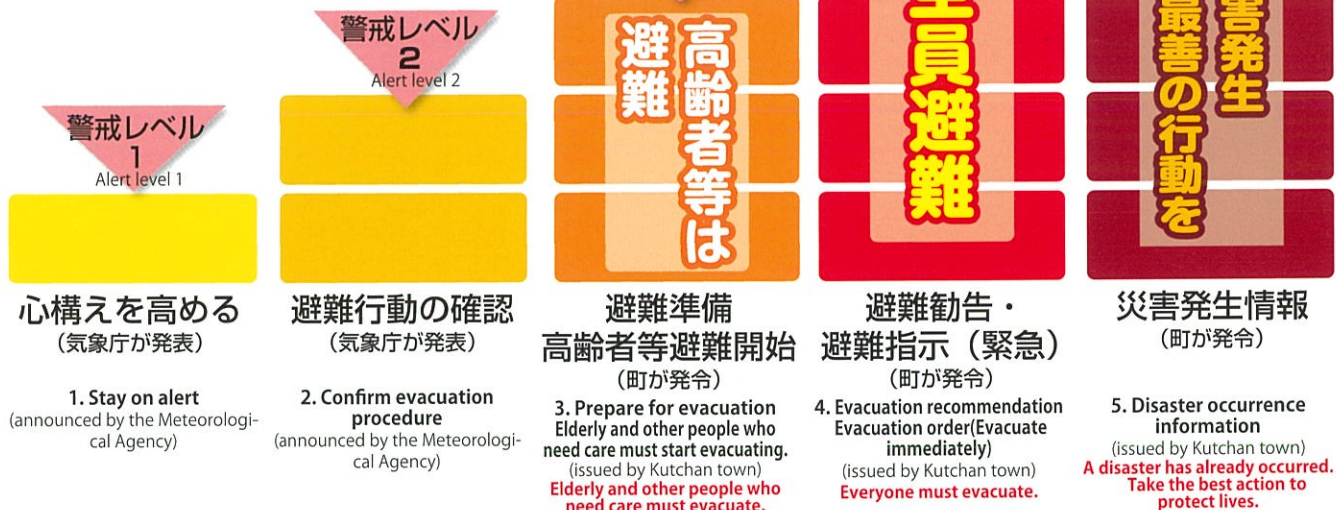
警戒レベル
1
Alert level 1

心構えを高める
（気象庁が発表）

1. Stay on alert
(announced by the Meteorological Agency)

警戒レベル
2
Alert level 2

避難行動の確認
（気象庁が発表）

2. Confirm evacuation procedure
(announced by the Meteorological Agency)

避難
高齢者等は

避難準備
高齢者等避難開始
（町が発令）

3. Prepare for evacuation
Elderly and other people who need care must start evacuating.
(issued by Kutchan town)
Elderly and other people who need care must evacuate.

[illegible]員避難

避難勧告・
避難指示（緊急）
（町が発令）

4. Evacuation recommendation
Evacuation order(Evacuate immediately)
(issued by Kutchan town)
Everyone must evacuate.

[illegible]害発生
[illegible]最善の行動を

災害発生情報
（町が発令）

5. Disaster occurrence information
(issued by Kutchan town)
A disaster has already occurred. Take the best action to protect lives.